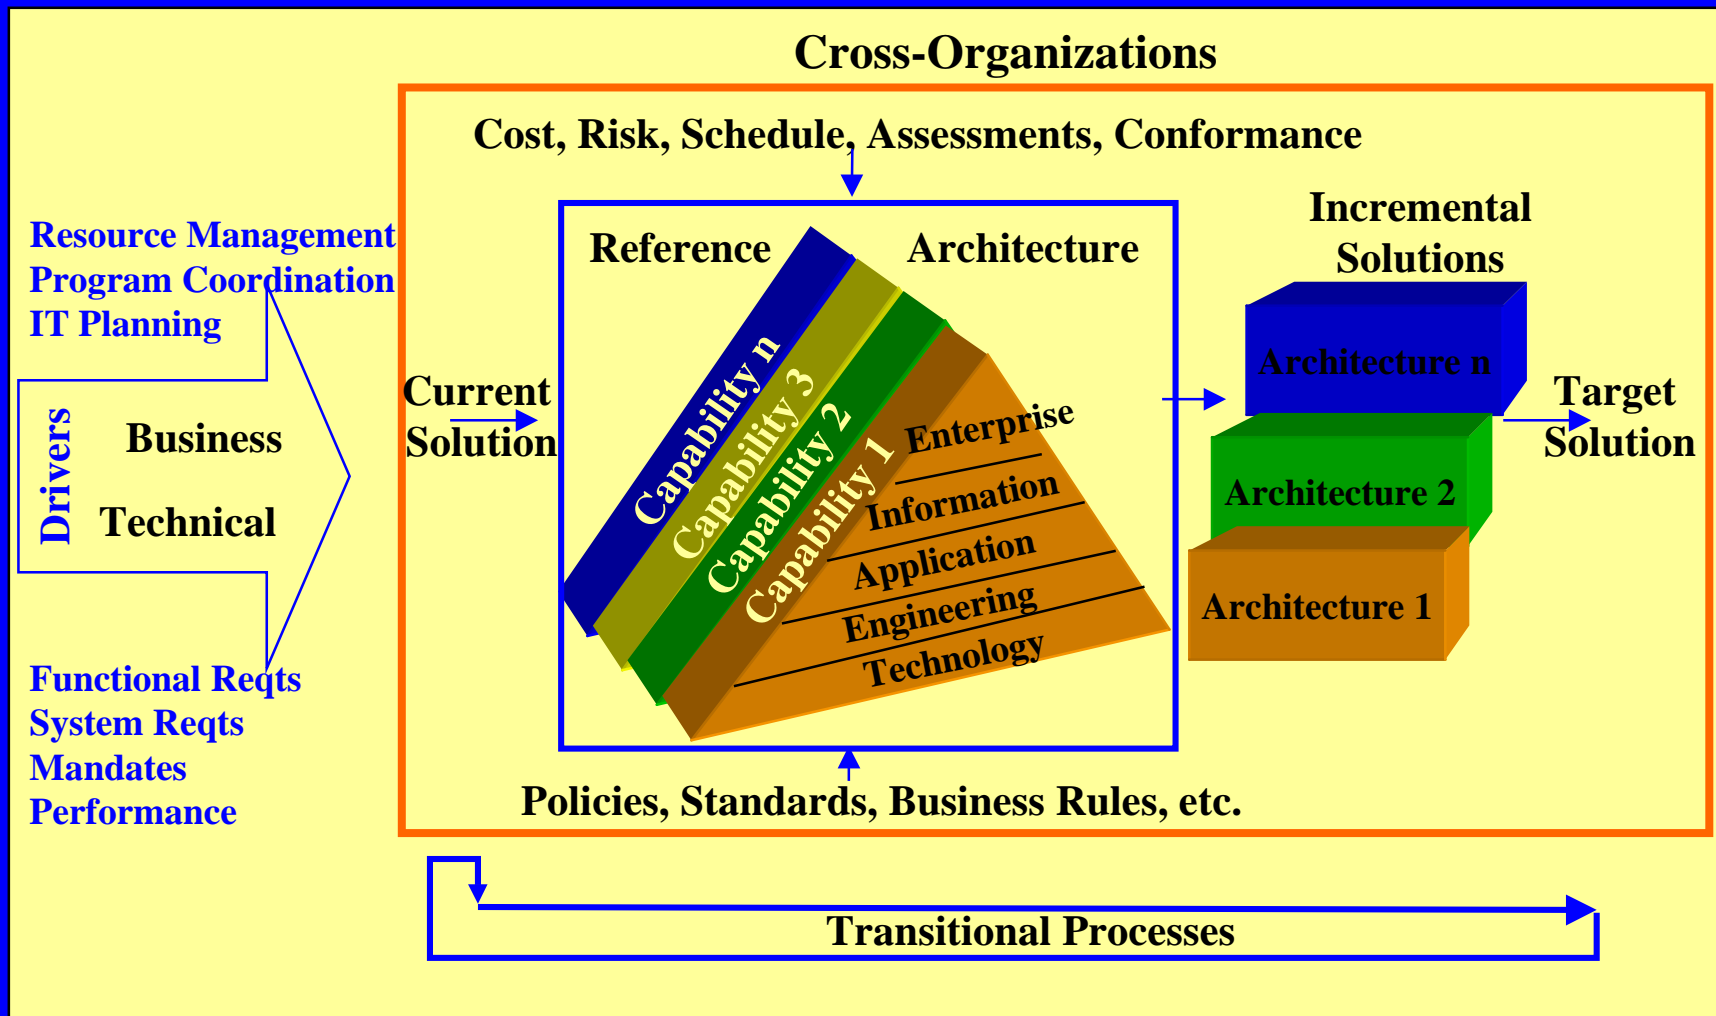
Cross-Organizations

Cost, Risk, Schedule, Assessments, Conformance

Resource Management
Program Coordination
IT Planning

Drivers

Business

Technical

Functional Reqts
System Reqts
Mandates
Performance

Current Solution

Reference Architecture

Capability n
Capability 3
Capability 2
Capability 1

Enterprise
Information
Application
Engineering
Technology

Incremental Solutions

Architecture n
Architecture 2
Architecture 1

Target Solution

Policies, Standards, Business Rules, etc.

Transitional Processes